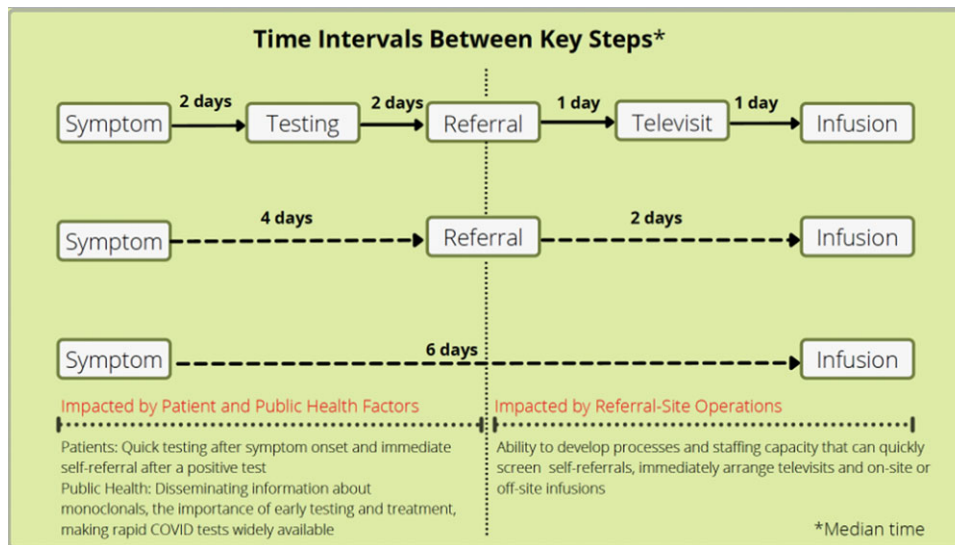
Time Intervals Between Key Steps*

Symptom 2 days Testing 2 days Referral 1 day Televisit 1 day Infusion

Symptom 4 days Referral 2 days Infusion

Symptom 6 days Infusion

Impacted by Patient and Public Health Factors

Patients: Quick testing after symptom onset and immediate self-referral after a positive test
Public Health: Disseminating information about monoclonals, the importance of early testing and treatment, making rapid COVID tests widely available

Impacted by Referral-Site Operations

Ability to develop processes and staffing capacity that can quickly screen self-referrals, immediately arrange televisits and on-site or off-site infusions

*Median time